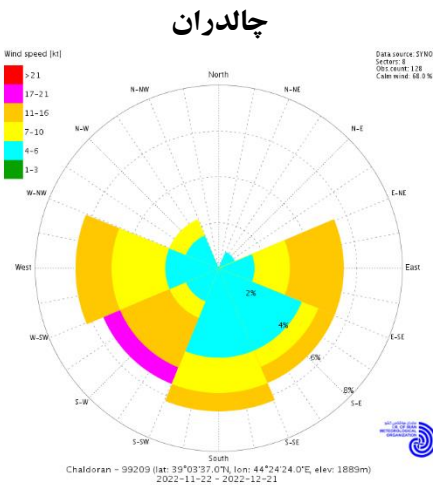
چالدران

Wind speed [kt]
>21
17-21
11-16
7-10
4-6
1-3

Data source: SYNO
Sectors: 8
Obs count: 128
Calm wind: 68.0 %

North
N-NE
N-E
E-NE
East
E-SE
S-E
S-SE
South
S-SW
S-W
W-SW
West
W-NW
N-W
N-NW

2%
4%
6%
8%

I.R. OF IRAN METEOROLOGICAL ORGANIZATION

Chaldoran - 99209 (lat: 39°03'37.0"N, lon: 44°24'24.0"E, elev: 1889m)
2022-11-22 - 2022-12-21